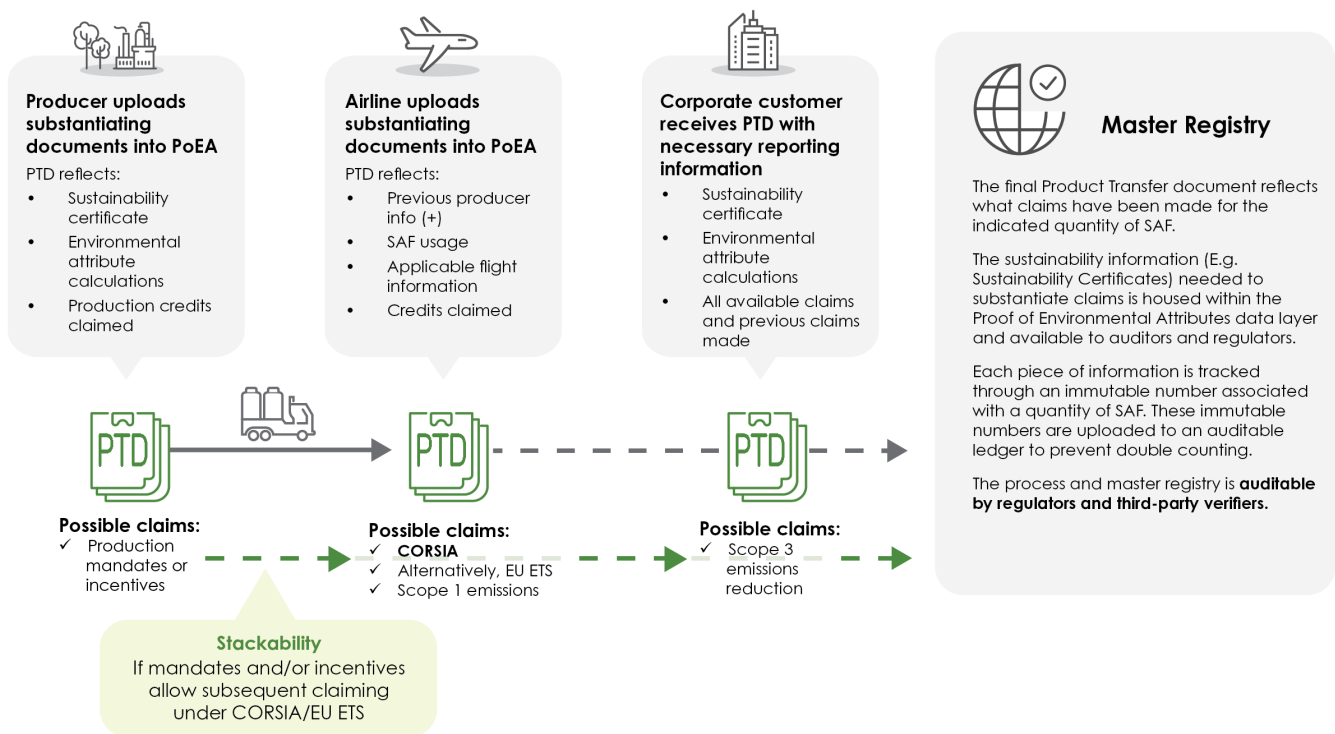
**Producer uploads substantiating documents into PoEA**

PTD reflects:
- Sustainability certificate
- Environmental attribute calculations
- Production credits claimed

PTD

Possible claims:
✓ Production mandates or incentives

Stackability
If mandates and/or incentives allow subsequent claiming under CORSIA/EU ETS

**Airline uploads substantiating documents into PoEA**

PTD reflects:
- Previous producer info (+)
- SAF usage
- Applicable flight information
- Credits claimed

PTD

Possible claims:
✓ CORSIA
✓ Alternatively, EU ETS
✓ Scope 1 emissions

**Corporate customer receives PTD with necessary reporting information**

- Sustainability certificate
- Environmental attribute calculations
- All available claims and previous claims made

PTD

Possible claims:
✓ Scope 3 emissions reduction

**Master Registry**

The final Product Transfer document reflects what claims have been made for the indicated quantity of SAF.

The sustainability information (E.g. Sustainability Certificates) needed to substantiate claims is housed within the Proof of Environmental Attributes data layer and available to auditors and regulators.

Each piece of information is tracked through an immutable number associated with a quantity of SAF. These immutable numbers are uploaded to an auditable ledger to prevent double counting.

The process and master registry is **auditable by regulators and third-party verifiers.**